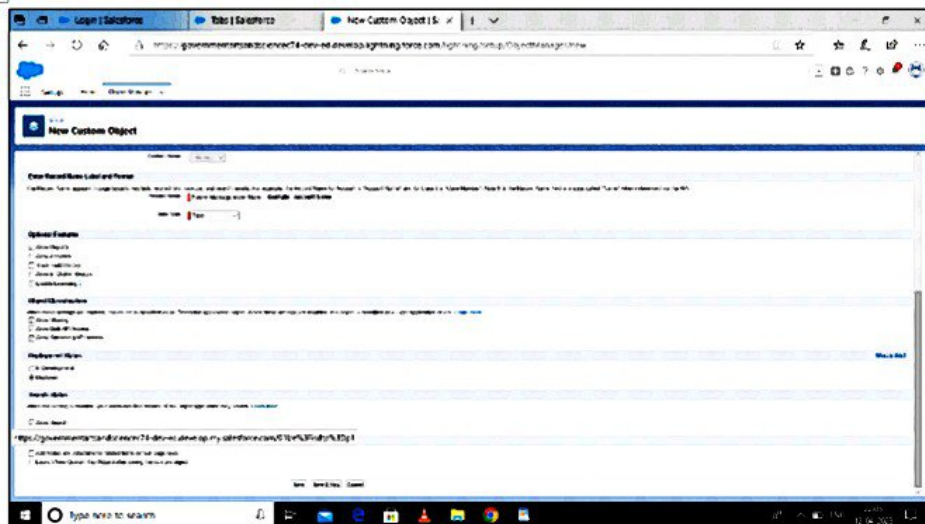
Login | Salesforce
Todo | Salesforce
New Custom Object | S
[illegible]
Setup Home Object Manager
New Custom Object
Enter Record Name Label and Format
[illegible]
Optional Features
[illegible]
Object Classification
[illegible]
Deployment Status
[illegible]
In Development
Deployed
Search Status
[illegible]
https://governmentstandardsandservices74-dev-ed.develop.my.salesforce.com/01I?setupid=CustomObjects
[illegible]
Save Save & New Cancel
Type here to search